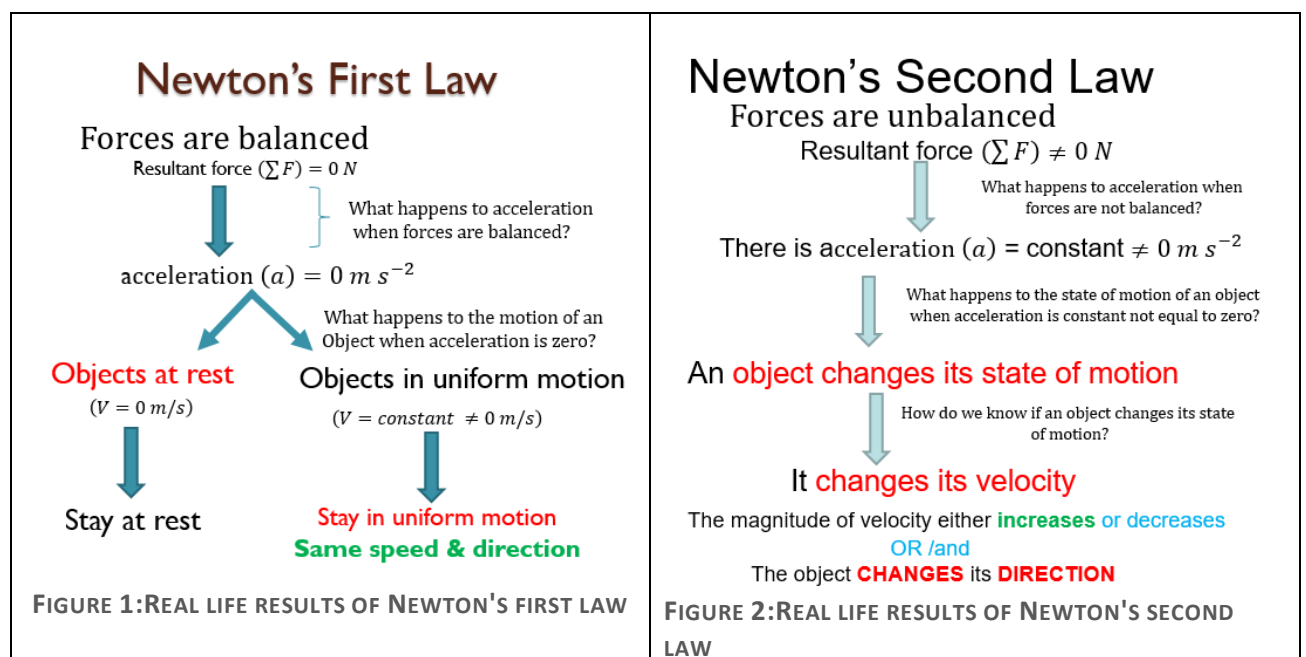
| Newton's First Law | Newton's Second Law |
|---|---|
| Forces are balanced<br>Resultant force $(\sum F) = 0\ N$<br>What happens to acceleration when forces are balanced?<br>acceleration $(a) = 0\ m\ s^{-2}$<br>What happens to the motion of an Object when acceleration is zero?<br>Objects at rest<br>$(V = 0\ m/s)$<br>Stay at rest<br>Objects in uniform motion<br>$(V = constant\ \neq 0\ m/s)$<br>Stay in uniform motion<br>Same speed & direction<br>FIGURE 1:REAL LIFE RESULTS OF NEWTON'S FIRST LAW | Forces are unbalanced<br>Resultant force $(\sum F) \neq 0\ N$<br>What happens to acceleration when forces are not balanced?<br>There is acceleration $(a)$ = constant $\neq 0\ m\ s^{-2}$<br>What happens to the state of motion of an object when acceleration is constant not equal to zero?<br>An object changes its state of motion<br>How do we know if an object changes its state of motion?<br>It changes its velocity<br>The magnitude of velocity either increases or decreases<br>OR /and<br>The object CHANGES its DIRECTION<br>FIGURE 2:REAL LIFE RESULTS OF NEWTON'S SECOND LAW |